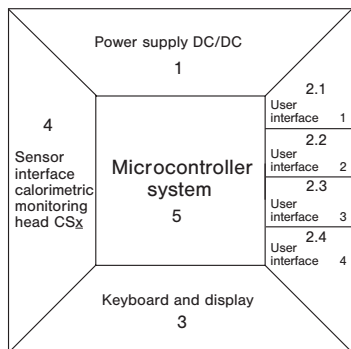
Power supply DC/DC
1

4
Sensor interface calorimetric monitoring head CSx

Microcontroller system
5

2.1
User interface 1

2.2
User interface 2

2.3
User interface 3

2.4
User interface 4

Keyboard and display
3